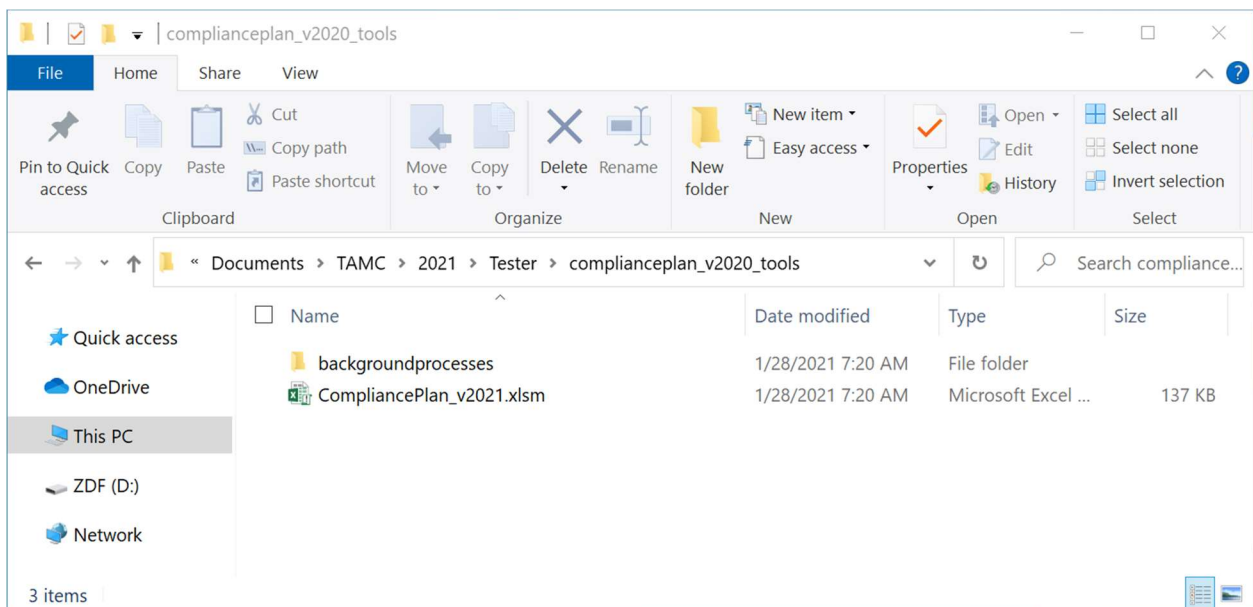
complianceplan_v2020_tools

File Home Share View

Pin to Quick access Copy Paste Cut Copy path Paste shortcut
Clipboard

Move to Copy to Delete Rename
Organize

New folder New item Easy access
New

Properties Open Edit History
Open

Select all Select none Invert selection
Select

« Documents > TAMC > 2021 > Tester > compliancеplan_v2020_tools

Search compliance...

Quick access
OneDrive
This PC
ZDF (D:)
Network

| Name | Date modified | Type | Size |
|---|---|---|---|
| backgroundprocesses | 1/28/2021 7:20 AM | File folder | |
| CompliancePlan_v2021.xlsm | 1/28/2021 7:20 AM | Microsoft Excel ... | 137 KB |

3 items